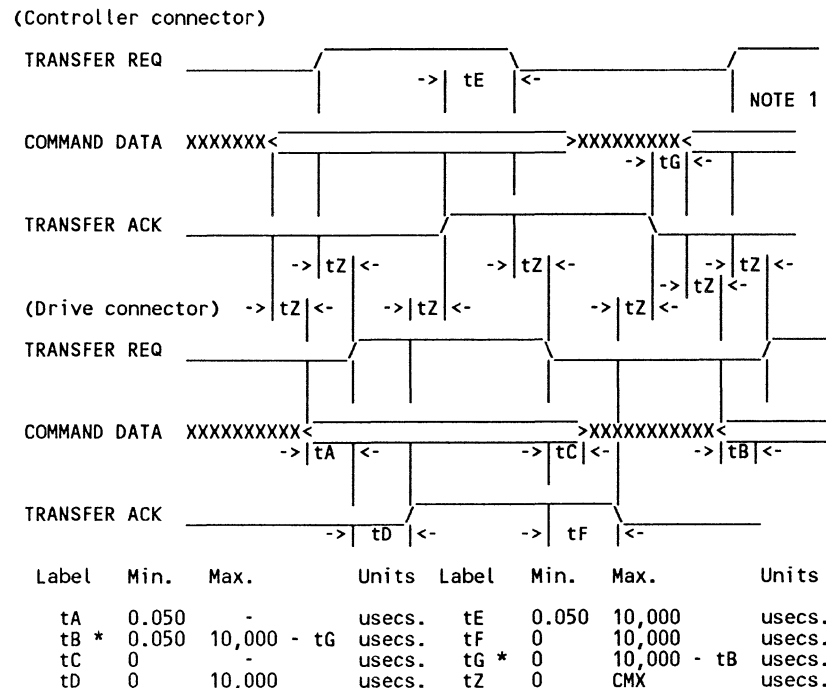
(Controller connector)

TRANSFER REQ

-> | tE |<-

NOTE 1

COMMAND DATA XXXXXXX< >XXXXXXXXX<

-> |tG| <-

TRANSFER ACK

-> |tZ| <- -> |tZ| <- -> |tZ| <-

-> |tZ| <-

(Drive connector) -> |tZ| <- -> |tZ| <- -> |tZ| <-

TRANSFER REQ

COMMAND DATA XXXXXXXXXX< >XXXXXXXXXXX<

-> |tA| <- -> |tC| <- -> |tB| <-

TRANSFER ACK

-> | tD |<- -> | tF |<-

| Label | Min. | Max. | Units | Label | Min. | Max. | Units |
|---|---|---|---|---|---|---|---|
| tA | 0.050 | - | usecs. | tE | 0.050 | 10,000 | usecs. |
| tB * | 0.050 | 10,000 - tG | usecs. | tF | 0 | 10,000 | usecs. |
| tC | 0 | - | usecs. | tG * | 0 | 10,000 - tB | usecs. |
| tD | 0 | 10,000 | usecs. | tZ | 0 | CMX | usecs. |